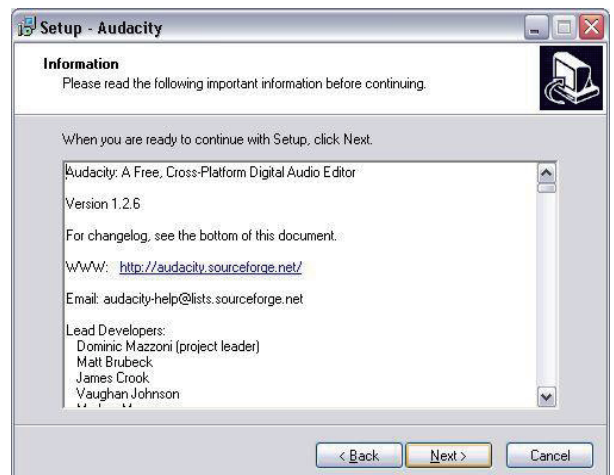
Setup - Audacity

Information
Please read the following important information before continuing.

When you are ready to continue with Setup, click Next.

Audacity: A Free, Cross-Platform Digital Audio Editor

Version 1.2.6

For changelog, see the bottom of this document.

WWW: http://audacity.sourceforge.net/

Email: audacity-help@lists.sourceforge.net

Lead Developers:
Dominic Mazzoni (project leader)
Matt Brubeck
James Crook
Vaughan Johnson
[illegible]

< Back Next > Cancel